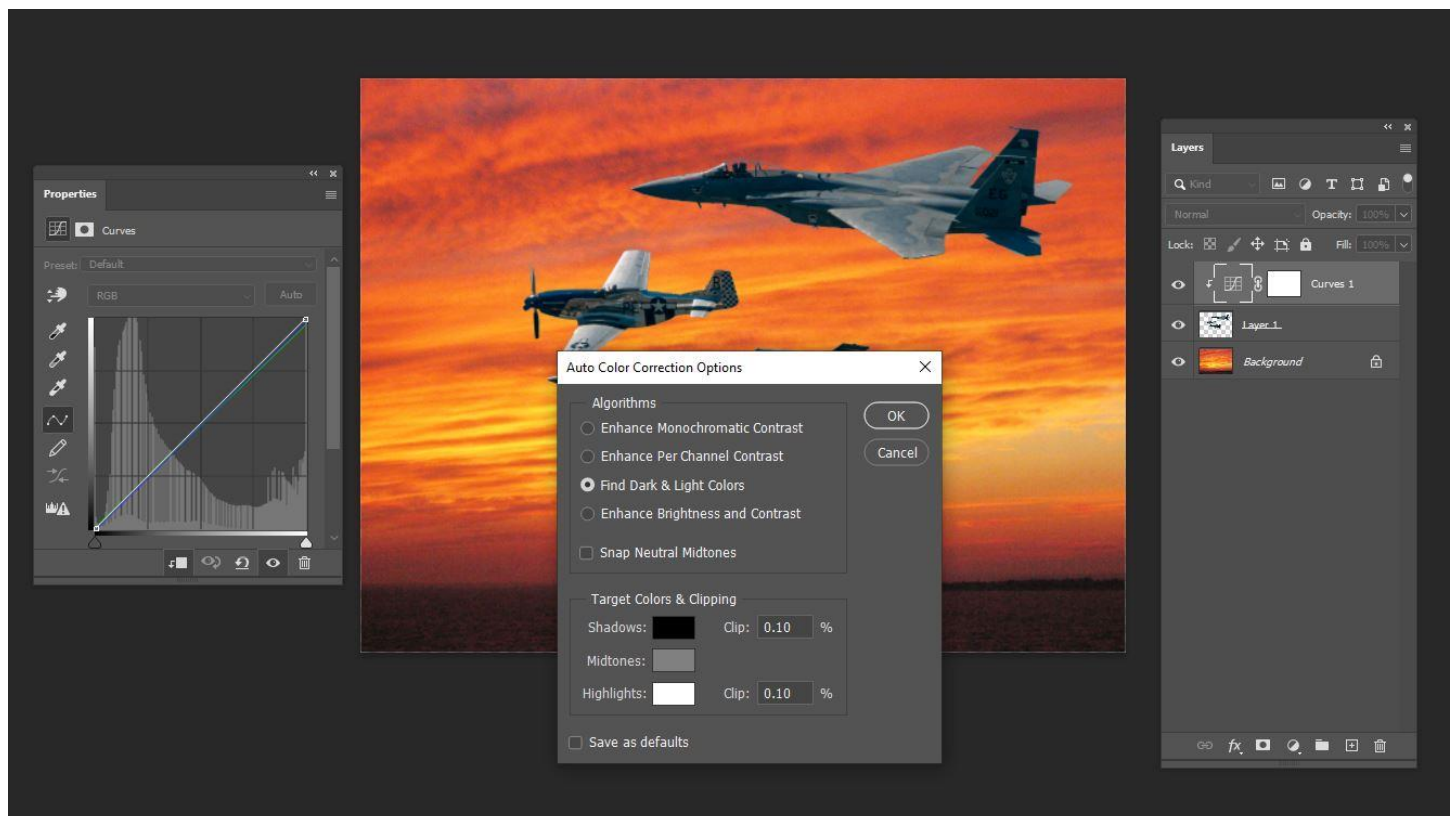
Properties

Curves

Preset: Default

RGB

Auto

Auto Color Correction Options

Algorithms

Enhance Monochromatic Contrast

Enhance Per Channel Contrast

Find Dark & Light Colors

Enhance Brightness and Contrast

Snap Neutral Midtones

OK

Cancel

Target Colors & Clipping

Shadows:

Clip: 0.10 %

Midtones:

Highlights:

Clip: 0.10 %

Save as defaults

Layers

Kind

Normal

Opacity: 100%

Lock:

Fill: 100%

Curves 1

Layer 1

Background